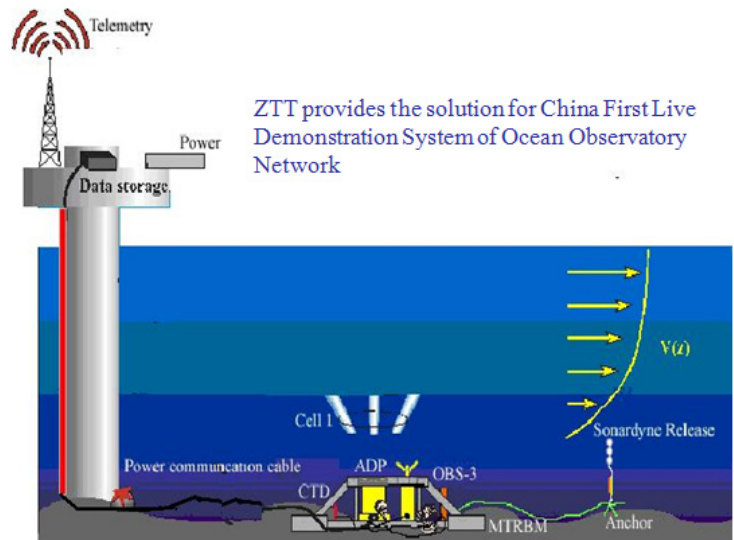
Telemetry

ZTT provides the solution for China First Live Demonstration System of Ocean Observatory Network

Power

Data storage

V(z)

Cell 1

Sonardyne Release

Power communcation cable

ADP

OBS-3

CTD

MTRBM

Anchor